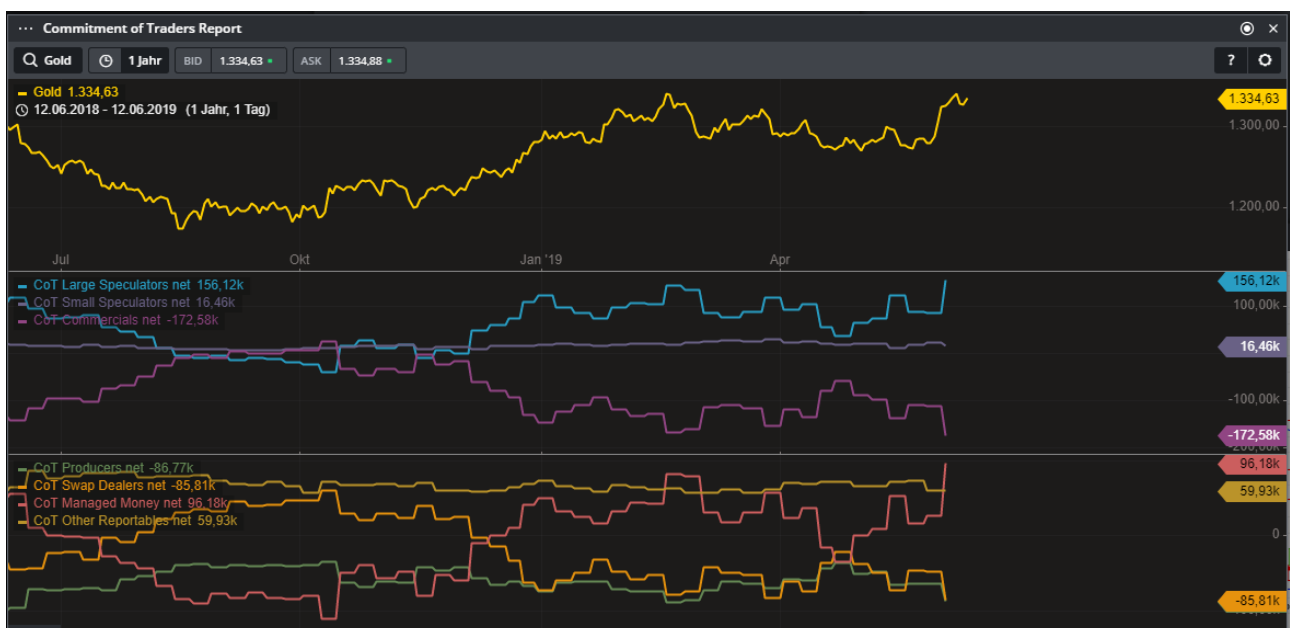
··· Commitment of Traders Report

Gold 1 Jahr BID 1.334,63 ASK 1.334,88 ?

Gold 1.334,63
12.06.2018 - 12.06.2019 (1 Jahr, 1 Tag)

1.334,63
1.300,00
1.200,00

Jul Okt Jan '19 Apr

CoT Large Speculators net 156,12k
CoT Small Speculators net 16,46k
CoT Commercials net -172,58k

156,12k
100,00k
16,46k
-100,00k
-172,58k

CoT Producers net -86,77k
CoT Swap Dealers net -85,81k
CoT Managed Money net 96,18k
CoT Other Reportables net 59,93k

96,18k
59,93k
0
-85,81k